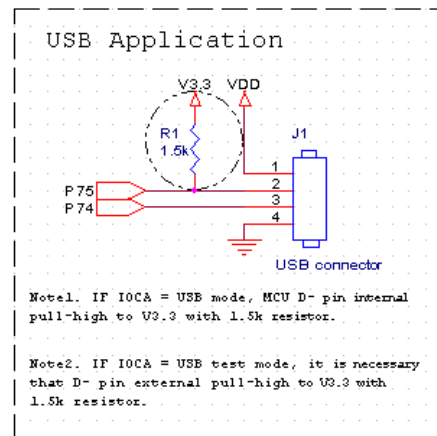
USB Application

V3.3
VDD
R1
1.5k
J1
1
2
3
4
P75
P74
USB connector

Note1. IF IOCA = USB mode, MCU D- pin internal pull-high to V3.3 with 1.5k resistor.

Note2. IF IOCA = USB test mode, it is necessary that D- pin external pull-high to V3.3 with 1.5k resistor.